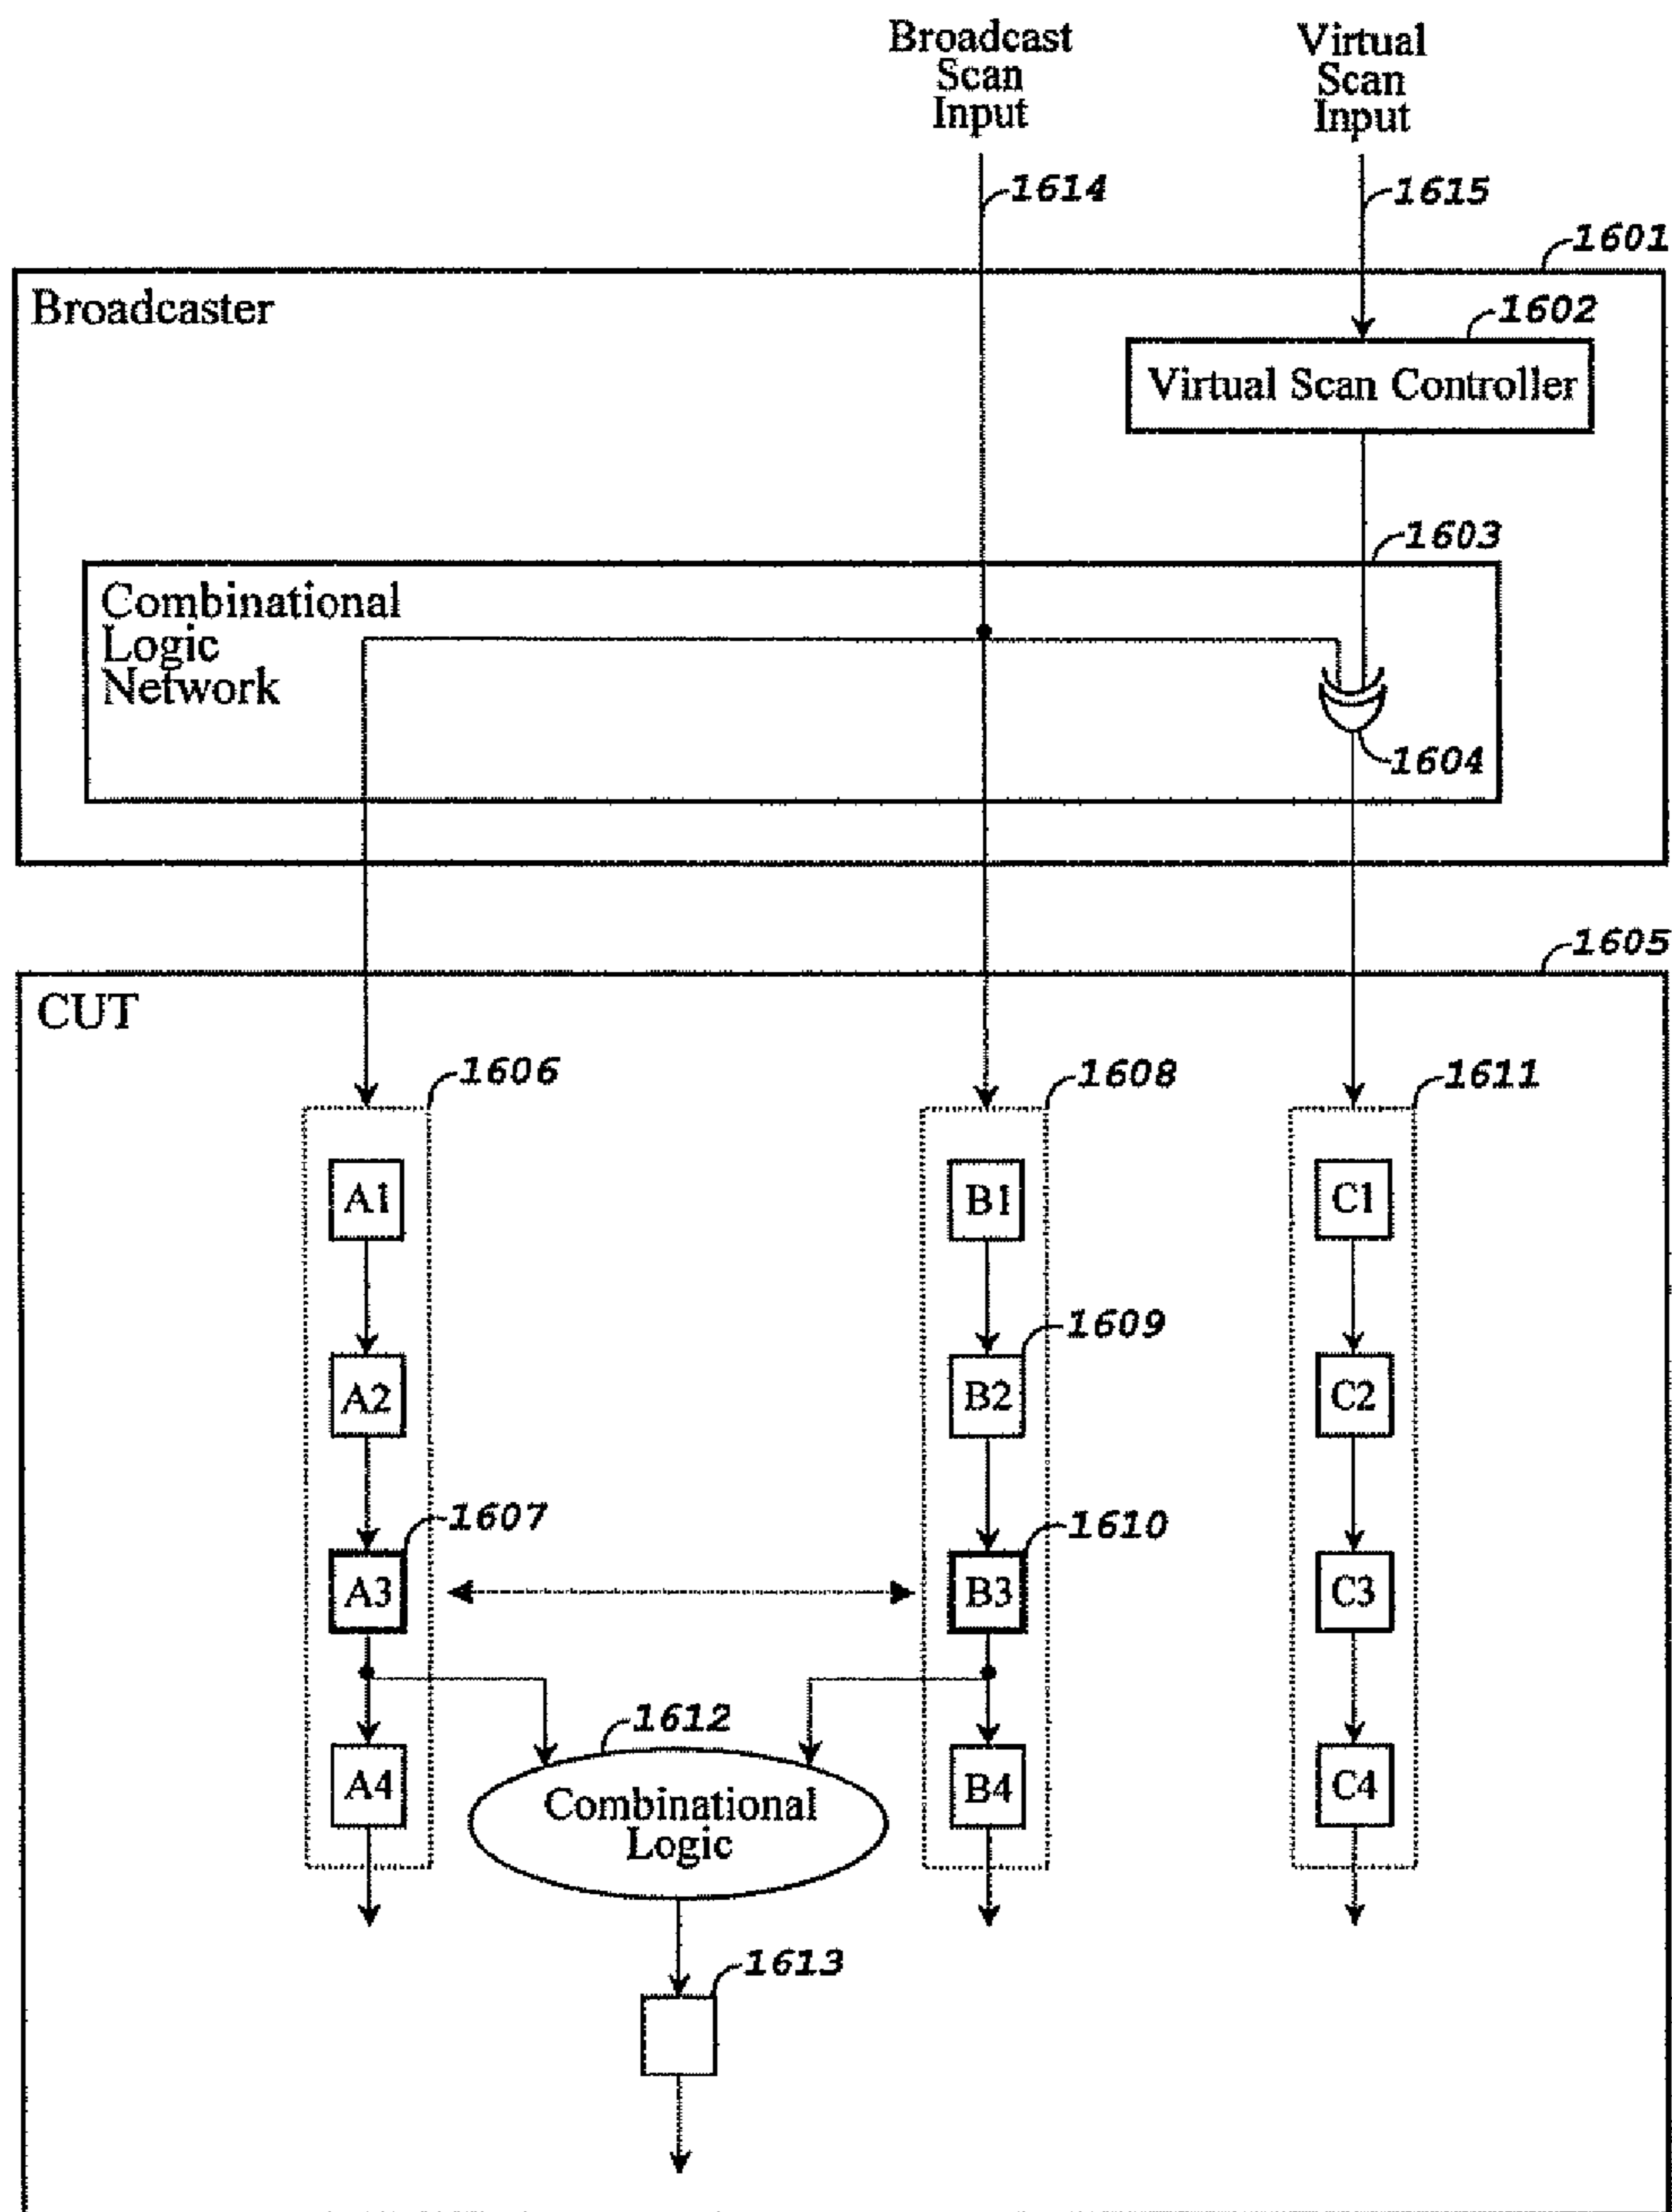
Broadcast Scan Input

Virtual Scan Input

1614

1615

1601

Broadcaster

1602

Virtual Scan Controller

1603

Combinational Logic Network

1604

1605

CUT

1606

1608

1611

A1

B1

C1

1609

A2

B2

C2

1607

1610

A3

B3

C3

1612

A4

Combinational Logic

B4

C4

1613